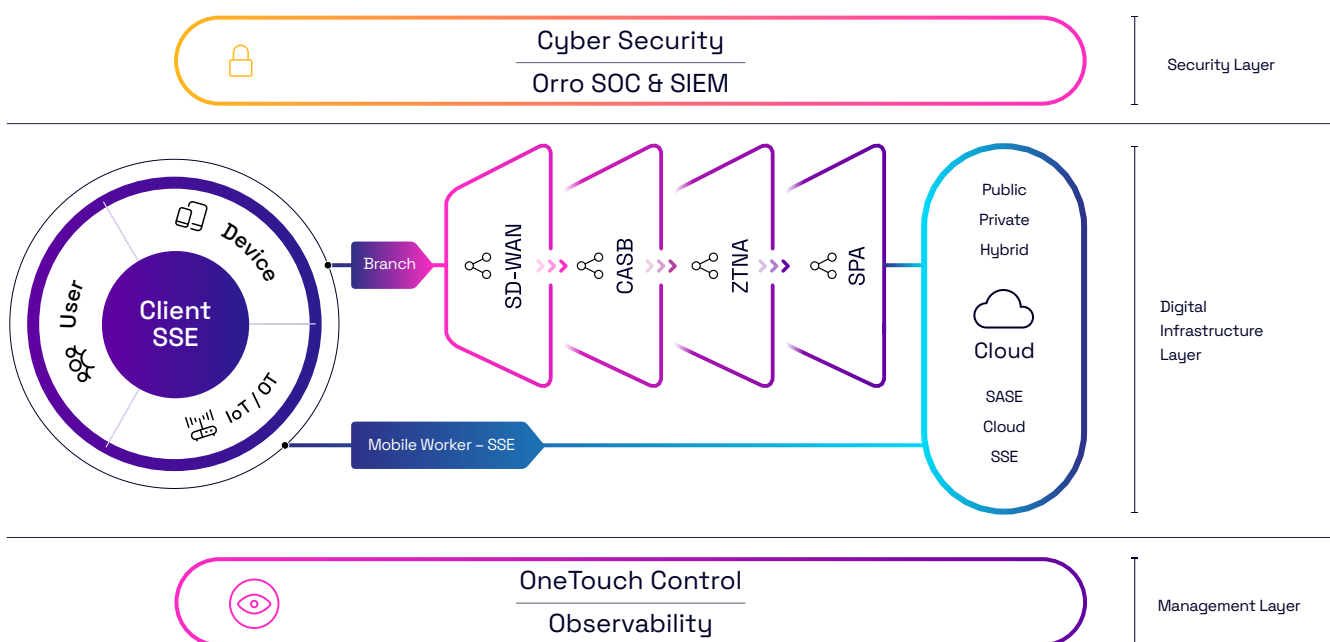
Cyber Security

Orro SOC & SIEM

Security Layer

Client SSE

Device

User

IoT / OT

Branch

SD-WAN

CASB

ZTNA

SPA

Public

Private

Hybrid

Cloud

SASE

Cloud

SSE

Mobile Worker – SSE

Digital Infrastructure Layer

OneTouch Control

Observability

Management Layer